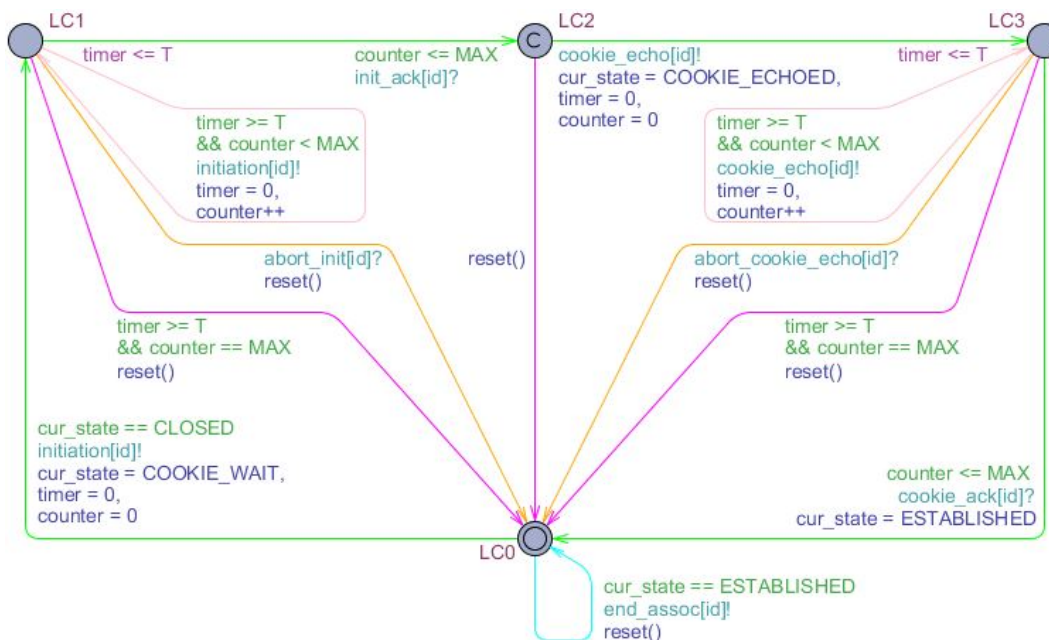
LC1

timer <= T

counter <= MAX
init_ack[id]?

C

LC2

cookie_echo[id]!
cur_state = COOKIE_ECHOED,
timer = 0,
counter = 0

LC3

timer <= T

timer >= T
&& counter < MAX
initiation[id]!
timer = 0,
counter++

timer >= T
&& counter < MAX
cookie_echo[id]!
timer = 0,
counter++

abort_init[id]?
reset()

reset()

abort_cookie_echo[id]?
reset()

timer >= T
&& counter == MAX
reset()

timer >= T
&& counter == MAX
reset()

cur_state == CLOSED
initiation[id]!
cur_state = COOKIE_WAIT,
timer = 0,
counter = 0

counter <= MAX
cookie_ack[id]?
cur_state = ESTABLISHED

LC0

cur_state == ESTABLISHED
end_assoc[id]!
reset()